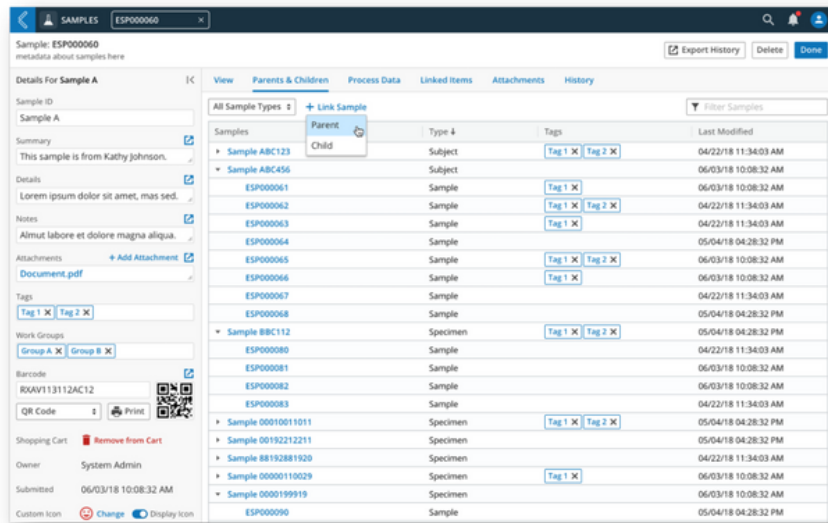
SAMPLES ESP000060 ×

Sample: ESP000060
metadata about samples here

Export History Delete Done

Details For Sample A

Sample ID
Sample A

Summary
This sample is from Kathy Johnson.

Details
Lorem ipsum dolor sit amet, mas sed.

Notes
Almut labore et dolore magna aliqua.

Attachments + Add Attachment
Document.pdf

Tags
Tag 1 × Tag 2 ×

Work Groups
Group A × Group B ×

Barcode
RXAV113112AC12

QR Code Print

Shopping Cart Remove from Cart

Owner System Admin

Submitted 06/03/18 10:08:32 AM

Custom Icon Change Display Icon

View Parents & Children Process Data Linked Items Attachments History

All Sample Types + Link Sample Filter Samples

Parent
Child

| Samples | Type | Tags | Last Modified |
|---|---|---|---|
| Sample ABC123 | Subject | Tag 1 × Tag 2 × | 04/22/18 11:34:03 AM |
| Sample ABC456 | Subject | | 06/03/18 10:08:32 AM |
| ESP000061 | Sample | Tag 1 × | 06/03/18 10:08:32 AM |
| ESP000062 | Sample | Tag 1 × Tag 2 × | 06/03/18 10:08:32 AM |
| ESP000063 | Sample | Tag 1 × | 04/22/18 11:34:03 AM |
| ESP000064 | Sample | | 05/04/18 04:28:32 PM |
| ESP000065 | Sample | Tag 1 × Tag 2 × | 04/22/18 11:34:03 AM |
| ESP000066 | Sample | Tag 1 × | 06/03/18 10:08:32 AM |
| ESP000067 | Sample | | 04/22/18 11:34:03 AM |
| ESP000068 | Sample | | 05/04/18 04:28:32 PM |
| Sample BBC112 | Specimen | Tag 1 × Tag 2 × | 05/04/18 04:28:32 PM |
| ESP000080 | Sample | | 04/22/18 11:34:03 AM |
| ESP000081 | Sample | | 06/03/18 10:08:32 AM |
| ESP000082 | Sample | | 06/03/18 10:08:32 AM |
| ESP000083 | Sample | | 04/22/18 11:34:03 AM |
| Sample 00010011011 | Specimen | Tag 1 × Tag 2 × | 06/03/18 10:08:32 AM |
| Sample 00192212211 | Specimen | | 05/04/18 04:28:32 PM |
| Sample 88192881920 | Specimen | | 05/04/18 04:28:32 PM |
| Sample 00000110029 | Specimen | Tag 1 × | 06/03/18 10:08:32 AM |
| Sample 0000199919 | Specimen | | 06/03/18 10:08:32 AM |
| ESP000090 | Sample | | 05/04/18 04:28:32 PM |